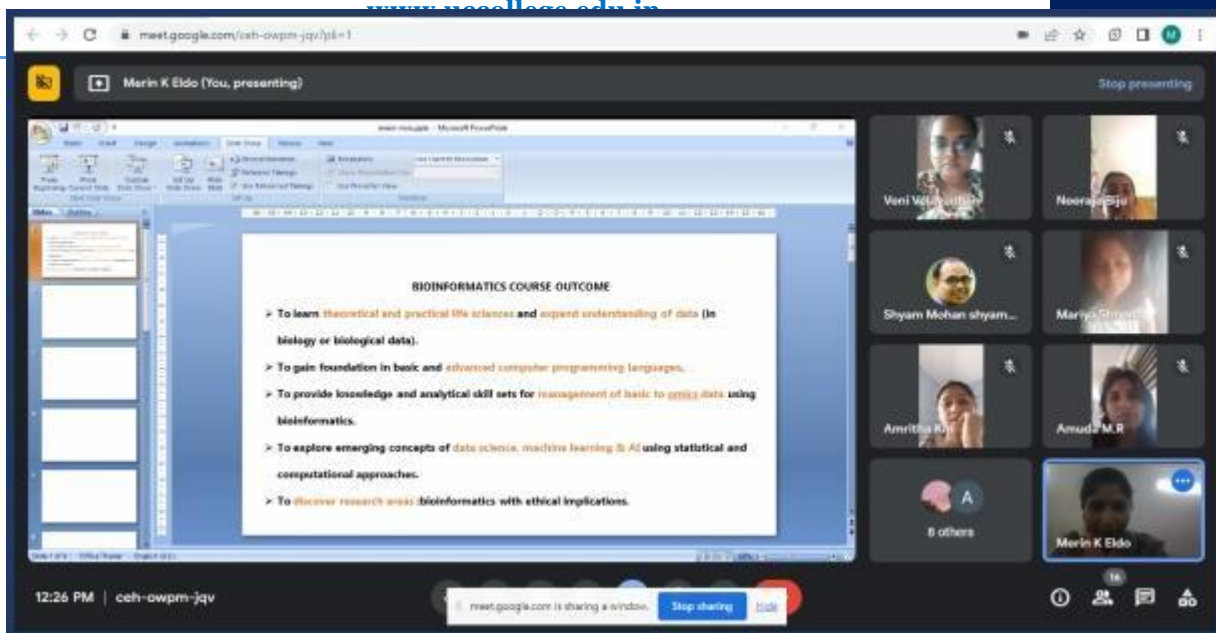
www.uccollege.edu.in

meet.google.com/ceh-owpm-jqv?pli=1

Merin K Eldo (You, presenting)

Stop presenting

BIOINFORMATICS COURSE OUTCOME

➢ To learn theoretical and practical life sciences and expand understanding of data (in biology or biological data).

➢ To gain foundation in basic and advanced computer programming languages.

➢ To provide knowledge and analytical skill sets for management of basic to omics data using bioinformatics.

➢ To explore emerging concepts of data science, machine learning & AI using statistical and computational approaches.

➢ To discover research areas :bioinformatics with ethical implications.

Veni Vel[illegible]

Neera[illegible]

Shyam Mohan shyam...

Mariya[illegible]

Amritha K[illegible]

Amuda M.R

6 others

Merin K Eldo

12:26 PM | ceh-owpm-jqv

meet.google.com is sharing a window.

Stop sharing

Hide

16